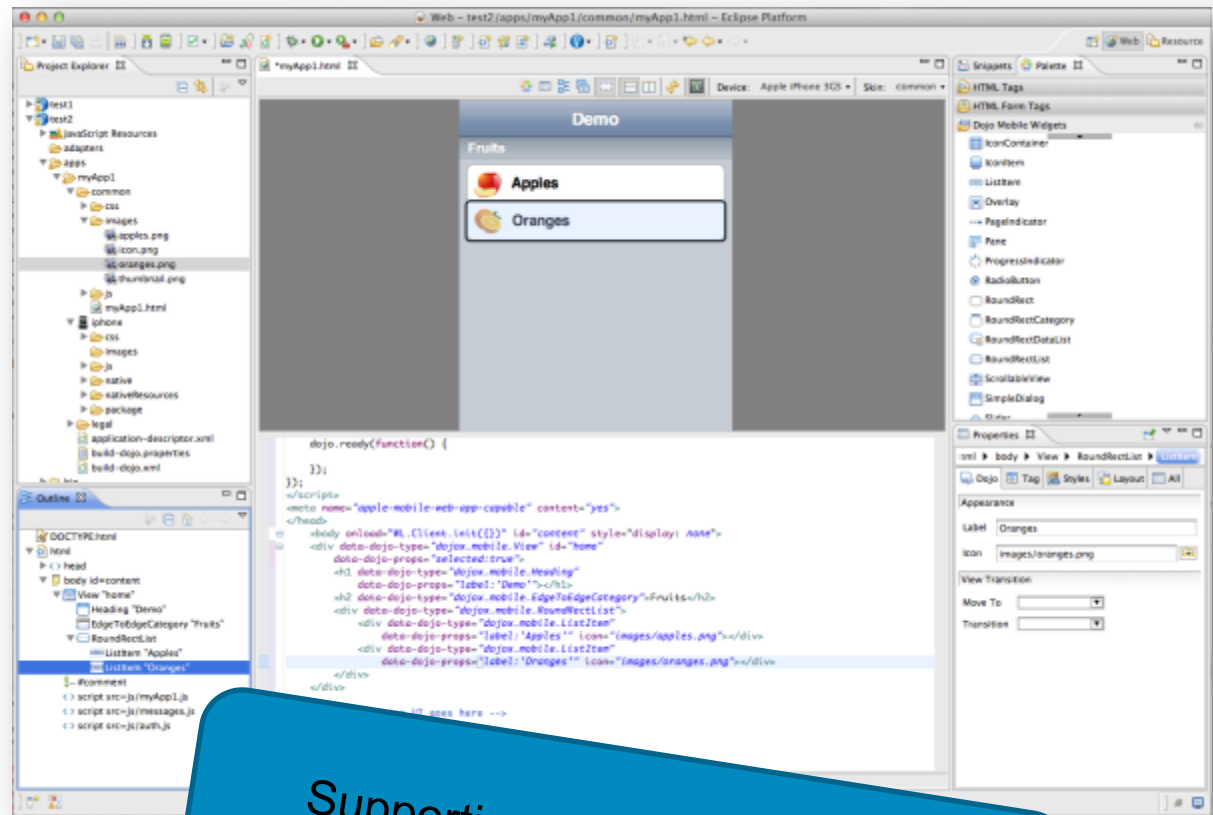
Web – test2/apps/myApp1/common/myApp1.html – Eclipse Platform

Web Resource

Project Explorer

test1
test2
JavaScript Resources
adapters
apps
myApp1
common
css
images
apples.png
icon.png
oranges.png
thumbnail.png
js
myApp1.html
iphone
css
images
js
native
nativeResources
package
legal
application-descriptor.xml
build-dojo.properties
build-dojo.xml

Outline

DOCTYPE:html
html
head
body id=content
View "home"
Heading "Demo"
EdgeToEdgeCategory "Fruits"
RoundRectList
ListItem "Apples"
ListItem "Oranges"
#comment
script src=js/myApp1.js
script src=js/messages.js
script src=js/auth.js

*myApp1.html

Device: Apple iPhone 3GS Skin: common

Demo
Fruits
Apples
Oranges

dojo.ready(function() {

});
});
</script>
<meta name="apple-mobile-web-app-capable" content="yes">
</head>
<body onload="WL.Client.init({})" id="content" style="display: none">
<div data-dojo-type="dojox.mobile.View" id="home"
data-dojo-props="selected:true">
<h1 data-dojo-type="dojox.mobile.Heading"
data-dojo-props="label:'Demo'"></h1>
<h2 data-dojo-type="dojox.mobile.EdgeToEdgeCategory">Fruits</h2>
<div data-dojo-type="dojox.mobile.RoundRectList">
<div data-dojo-type="dojox.mobile.ListItem"
data-dojo-props="label:'Apples'" icon="images/apples.png"></div>
<div data-dojo-type="dojox.mobile.ListItem"
data-dojo-props="label:'Oranges'" icon="images/oranges.png"></div>
</div>
</div>
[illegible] oes here -->

Snippets Palette

HTML Tags
HTML Form Tags
Dojo Mobile Widgets
IconContainer
IconItem
ListItem
Overlay
PageIndicator
Pane
ProgressIndicator
RadioButton
RoundRect
RoundRectCategory
RoundRectDataList
RoundRectList
ScrollableView
SimpleDialog

Properties

tml ▶ body ▶ View ▶ RoundRectList ▶ ListItem

Dojo Tag Styles Layout All

Appearance
Label Oranges
Icon images/oranges.png
View Transition
Move To
Transition

Supporti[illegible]